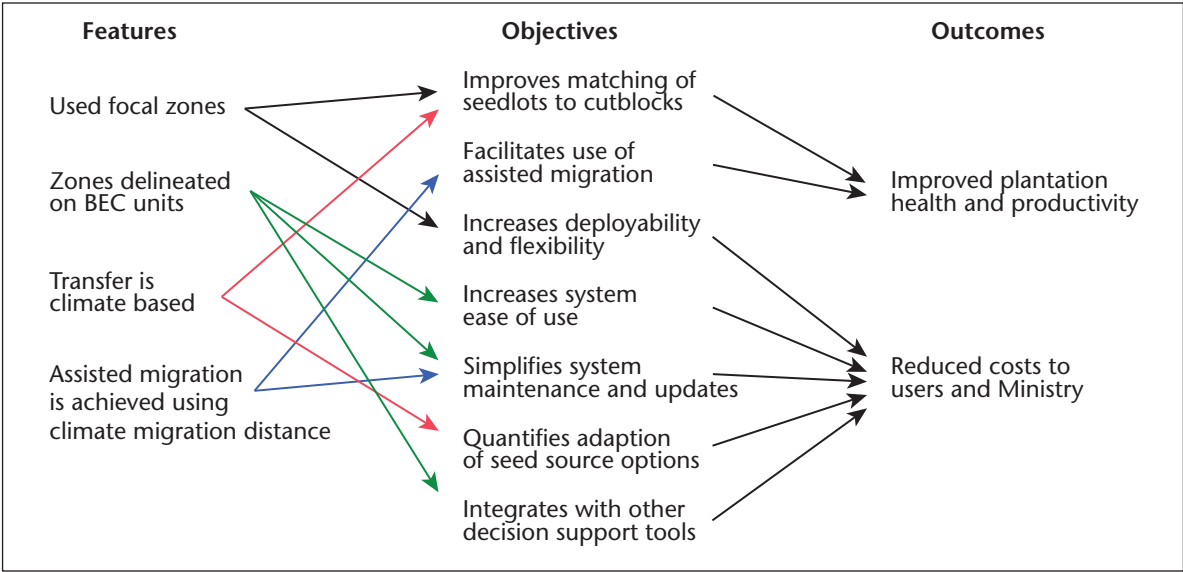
Features

Used focal zones

Zones delineated on BEC units

Transfer is climate based

Assisted migration is achieved using climate migration distance

Objectives

Improves matching of seedlots to cutblocks

Facilitates use of assisted migration

Increases deployability and flexibility

Increases system ease of use

Simplifies system maintenance and updates

Quantifies adaption of seed source options

Integrates with other decision support tools

Outcomes

Improved plantation health and productivity

Reduced costs to users and Ministry